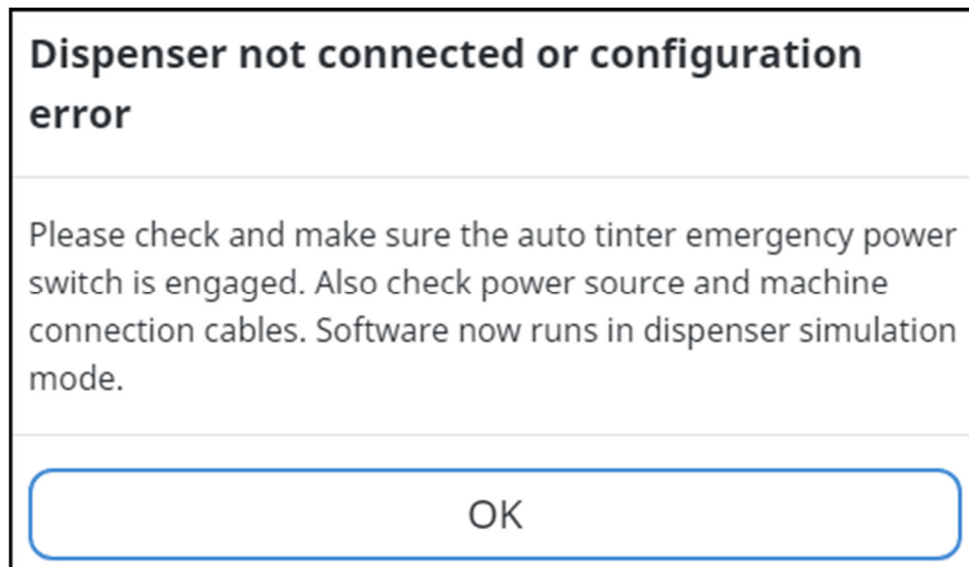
Dispenser not connected or configuration error

Please check and make sure the auto tinter emergency power switch is engaged. Also check power source and machine connection cables. Software now runs in dispenser simulation mode.

OK